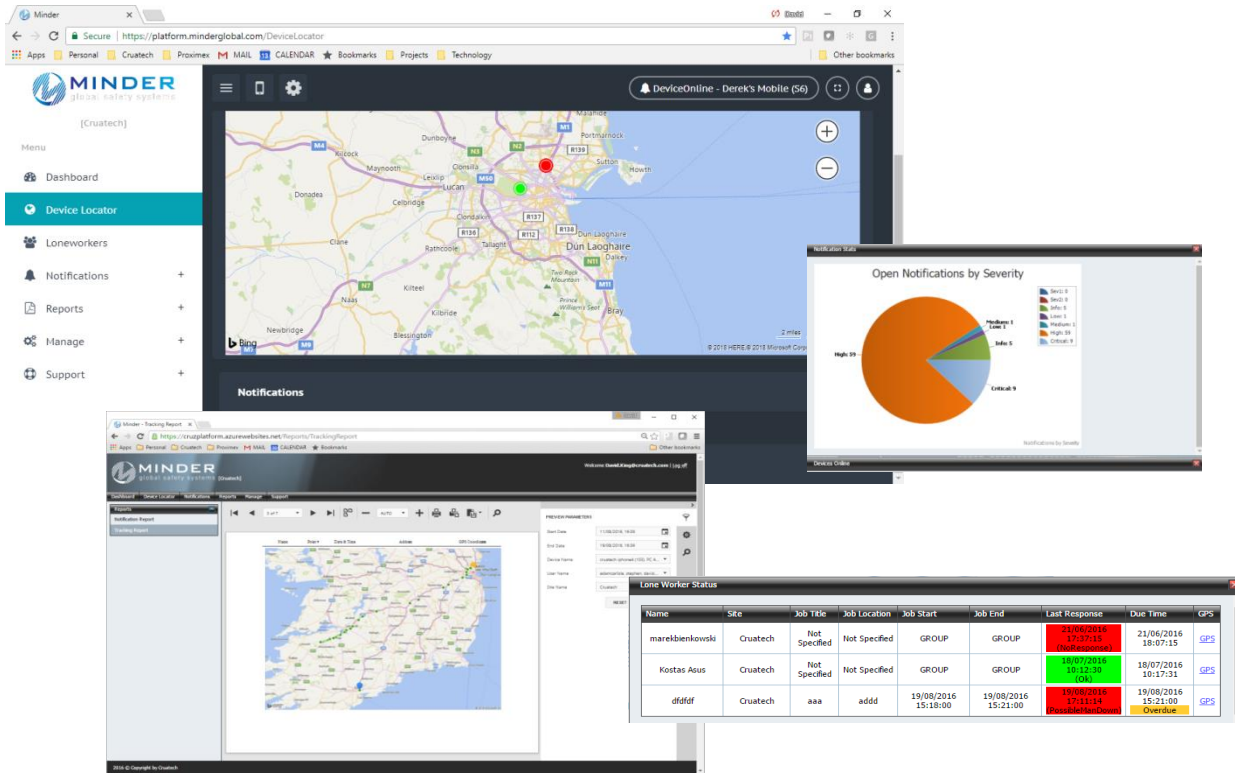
Minder
Secure | https://platform.mindergloba1.com/DeviceLocator
Apps Personal Cruatech Proximex MAIL CALENDAR Bookmarks Projects Technology Other bookmarks

MINDER
global safety systems
[Cruatech]
Menu
Dashboard
Device Locator
Loneworkers
Notifications +
Reports +
Manage +
Support +

DeviceOnline - Derek's Mobile (S6)

Malahide
M1
Portmarnock
Dunboyne
M4
M3
M2
R139
Kilcock
Sutton
Maynooth
Clonsilla
Howth
Leixlip
M50
Donadea
Lucan
Celbridge
Clondalkin
R137
Dun Laoghaire
R136
R112
Clane
Rathcoole
Tallaght
Dalkey
Two Rock Mountain
M11
M7
Kilteel
Naas
Prince William's Seat
Kilbride
Bray
Newbridge
Blessington
M9
Bing
2 miles
© 2018 HERE © 2018 Microsoft Corp

Notifications

Notification Stats
Open Notifications by Severity
Sev1: 0
Sev2: 0
Info: 0
Low: 1
Medium: 1
High: 59
Critical: 9
Medium: 1
Low: 1
Info: 5
High: 59
Critical: 9
Notifications by Severity
Devices Online

Minder - Tracking Report
https://cruzplatform.azurewebsites.net/Reports/TrackingReport
Apps Personal Cruatech Proximex MAIL CALENDAR Bookmarks Other bookmarks
MINDER
global safety systems [Cruatech]
Welcome: Derek.King@cruatech.com | Log off
Dashboard Device Locator Notifications Reports Manage Support
Reports
Notification Report
Tracking Report
1 of 1
AUTO
PREVIEW PARAMETERS
Start Date 11/08/2016 16:09
End Date 19/08/2016 16:09
Device Name
User Name
Site Name Cruatech
RESET
Time Date Zone & Time Activate GPS Coordinate
2016 © Copyright by Cruatech

Lone Worker Status
| Name | Site | Job Title | Job Location | Job Start | Job End | Last Response | Due Time | GPS |
|---|---|---|---|---|---|---|---|---|
| marekbienkowski | Cruatech | Not Specified | Not Specified | GROUP | GROUP | 21/06/2016 17:37:15 (NoResponse) | 21/06/2016 18:07:15 | GPS |
| Kostas Asus | Cruatech | Not Specified | Not Specified | GROUP | GROUP | 18/07/2016 10:12:30 (Ok) | 18/07/2016 10:17:31 | GPS |
| dfdfdf | Cruatech | aaa | addd | 19/08/2016 15:18:00 | 19/08/2016 15:21:00 | 19/08/2016 17:11:14 (PossibleManDown) | 19/08/2016 15:21:00 Overdue | GPS |